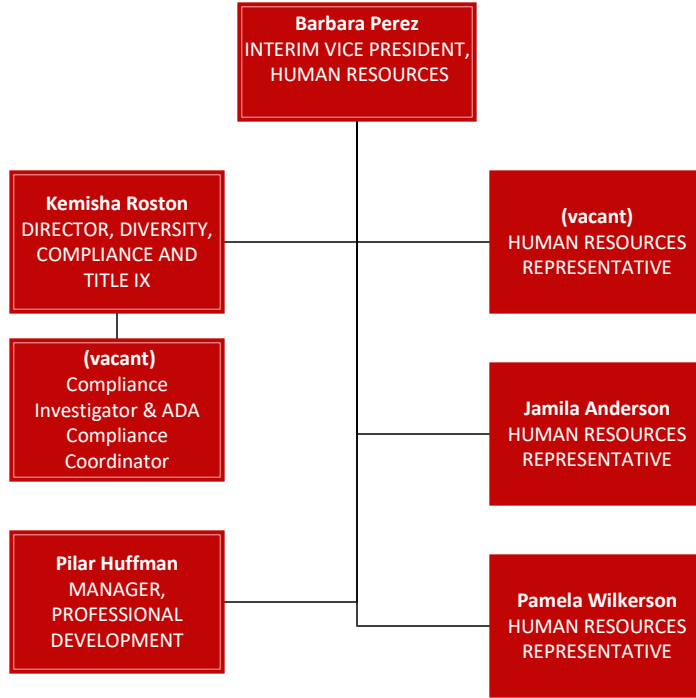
Barbara Perez
INTERIM VICE PRESIDENT, HUMAN RESOURCES

Kemisha Roston
DIRECTOR, DIVERSITY, COMPLIANCE AND TITLE IX

(vacant)
HUMAN RESOURCES REPRESENTATIVE

(vacant)
Compliance Investigator & ADA Compliance Coordinator

Jamila Anderson
HUMAN RESOURCES REPRESENTATIVE

Pilar Huffman
MANAGER, PROFESSIONAL DEVELOPMENT

Pamela Wilkerson
HUMAN RESOURCES REPRESENTATIVE